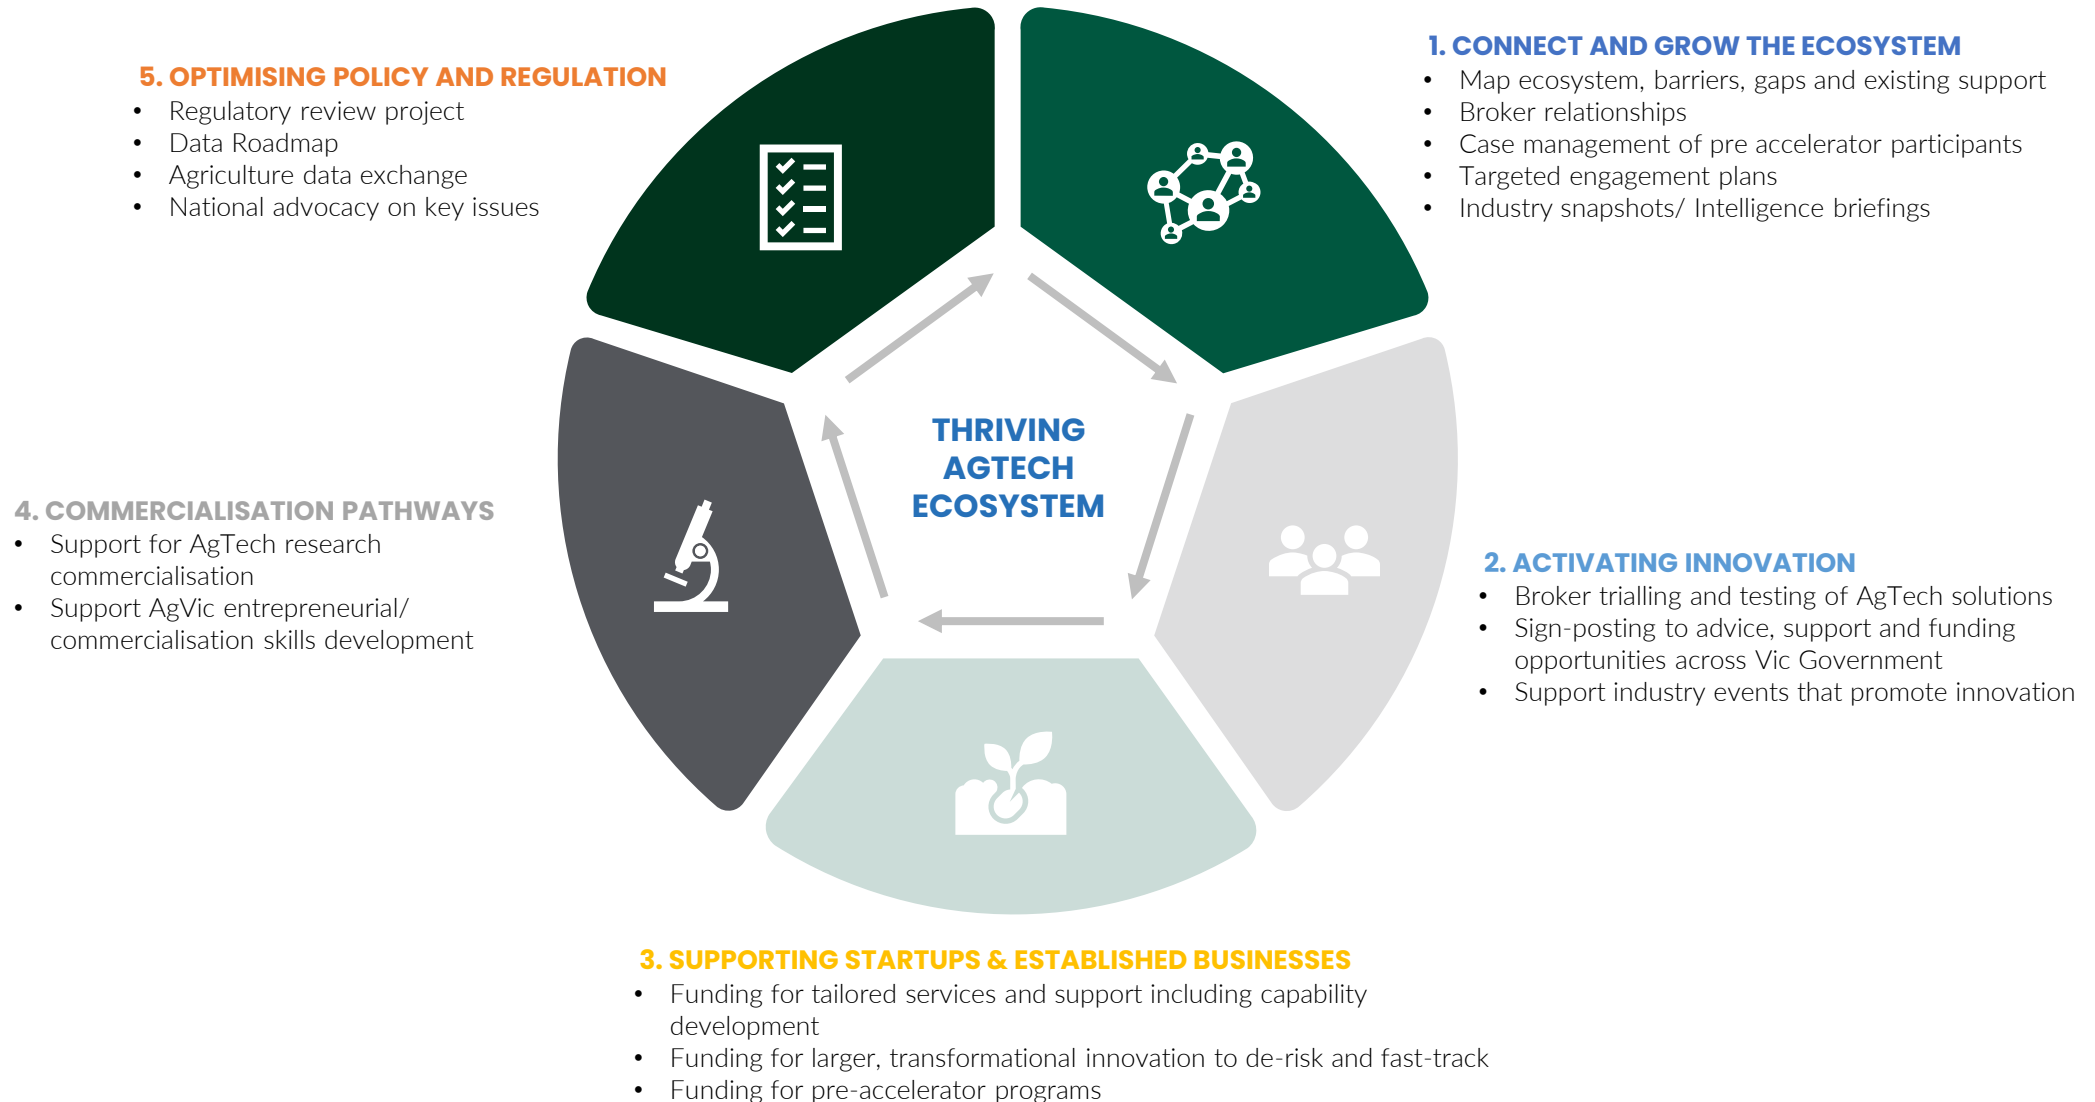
5. OPTIMISING POLICY AND REGULATION
- Regulatory review project
- Data Roadmap
- Agriculture data exchange
- National advocacy on key issues

1. CONNECT AND GROW THE ECOSYSTEM
- Map ecosystem, barriers, gaps and existing support
- Broker relationships
- Case management of pre accelerator participants
- Targeted engagement plans
- Industry snapshots/ Intelligence briefings

THRIVING AGTECH ECOSYSTEM

4. COMMERCIALISATION PATHWAYS
- Support for AgTech research commercialisation
- Support AgVic entrepreneurial/ commercialisation skills development

2. ACTIVATING INNOVATION
- Broker trialling and testing of AgTech solutions
- Sign-posting to advice, support and funding opportunities across Vic Government
- Support industry events that promote innovation

3. SUPPORTING STARTUPS & ESTABLISHED BUSINESSES
- Funding for tailored services and support including capability development
- Funding for larger, transformational innovation to de-risk and fast-track
- Funding for pre-accelerator programs